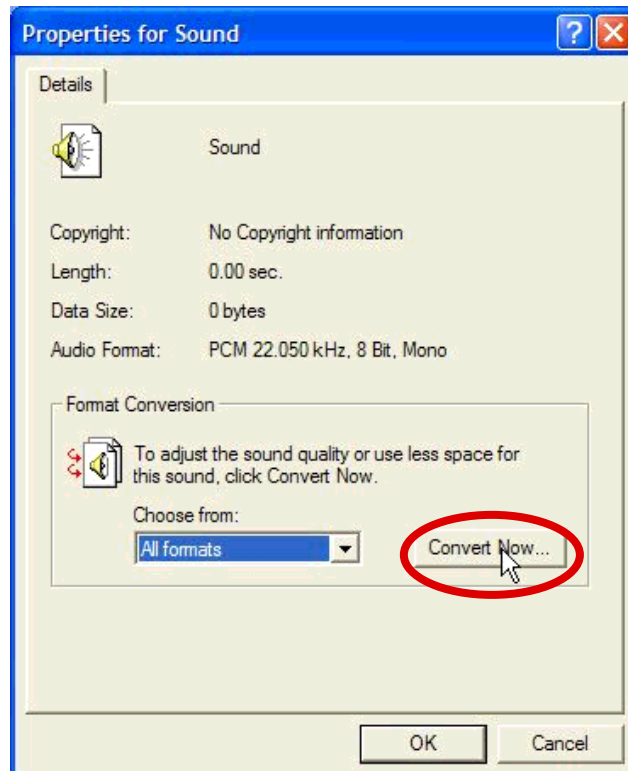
Properties for Sound

Details

Sound

Copyright: No Copyright information

Length: 0.00 sec.

Data Size: 0 bytes

Audio Format: PCM 22.050 kHz, 8 Bit, Mono

Format Conversion

To adjust the sound quality or use less space for this sound, click Convert Now.

Choose from:

All formats

Convert Now...

OK

Cancel